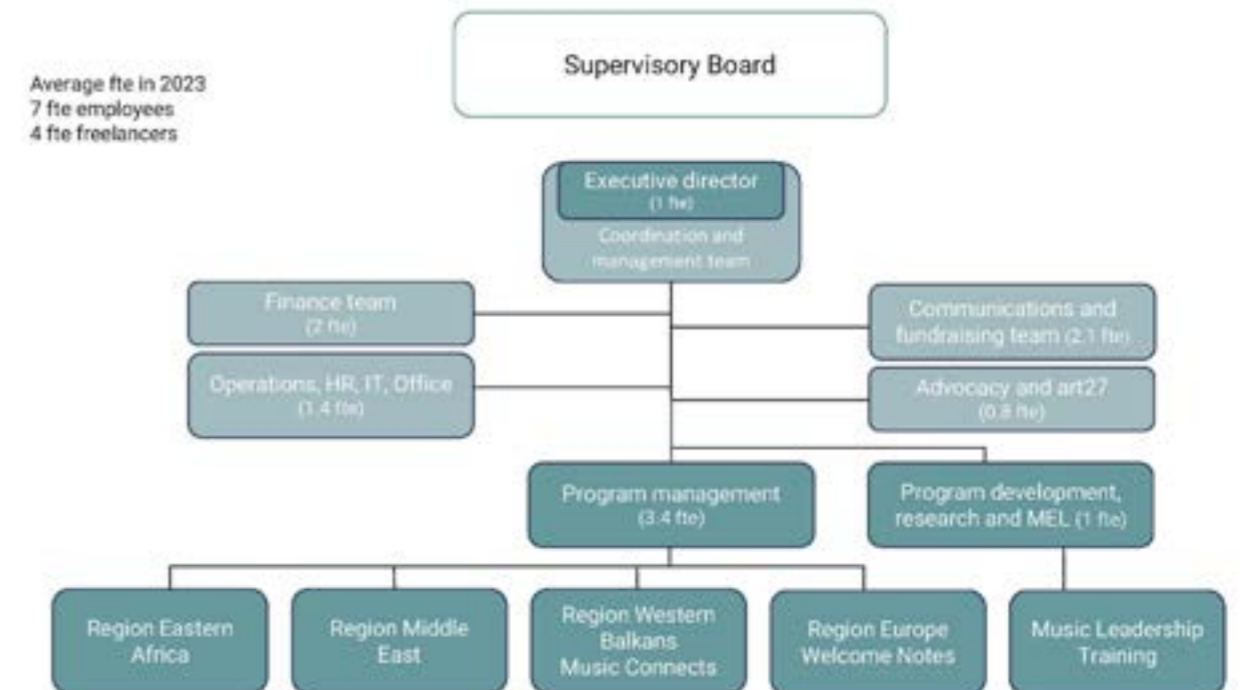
Average fte in 2023
7 fte employees
4 fte freelancers

Supervisory Board

Executive director
(1 fte)
Coordination and management team

Finance team
(2 fte)

Communications and fundraising team (2.1 fte)

Operations, HR, IT, Office
(1.4 fte)

Advocacy and art27
(0.8 fte)

Program management
(3.4 fte)

Program development, research and MEL (1 fte)

Region Eastern Africa

Region Middle East

Region Western Balkans Music Connects

Region Europe Welcome Notes

Music Leadership Training